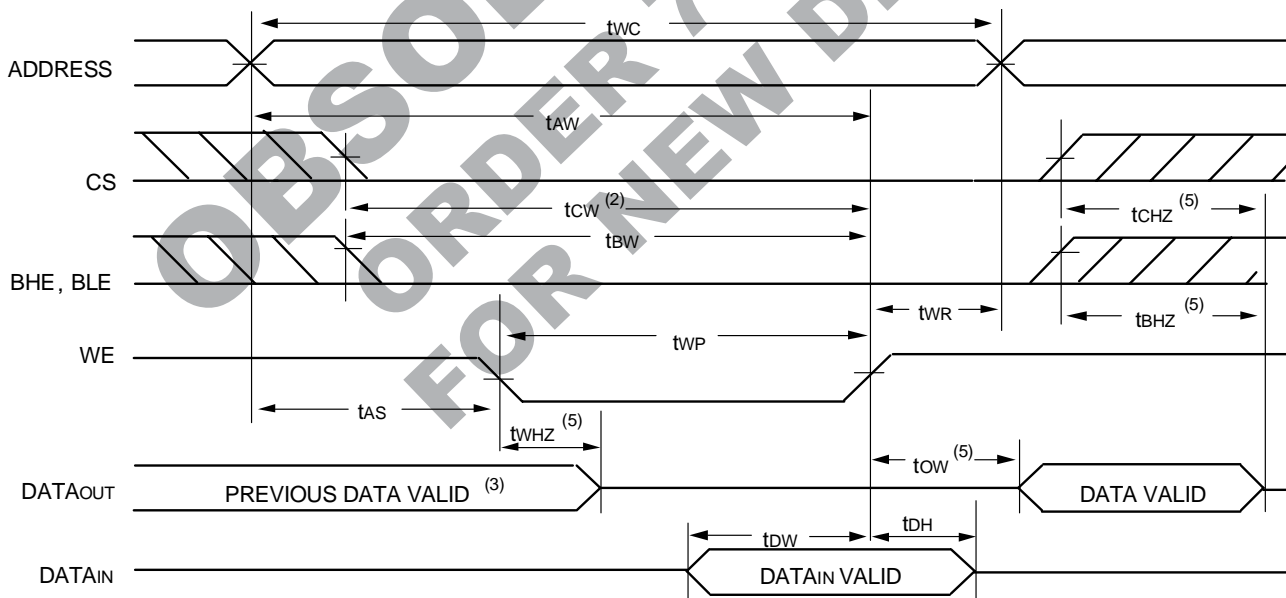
OBSOLETE ORDER FOR NEW D

$t_{WC}$

ADDRESS

$t_{AW}$

CS

$t_{CW}$ (2)

$t_{CHZ}$ (5)

$t_{BW}$

BHE, BLE

$t_{WR}$

$t_{BHZ}$ (5)

WE

$t_{WP}$

$t_{AS}$

$t_{WHZ}$ (5)

$t_{OW}$ (5)

DATAOUT

PREVIOUS DATA VALID (3)

DATA VALID

$t_{DW}$

$t_{DH}$

DATAIN

DATAIN VALID